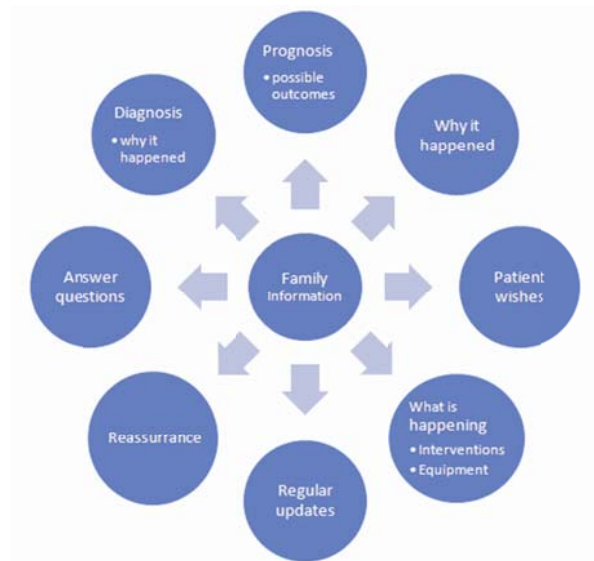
Prognosis
• possible outcomes

Diagnosis
• why it happened

Why it happened

Answer questions

Family Information

Patient wishes

Reassurance

What is happening
• Interventions
• Equipment

Regular updates